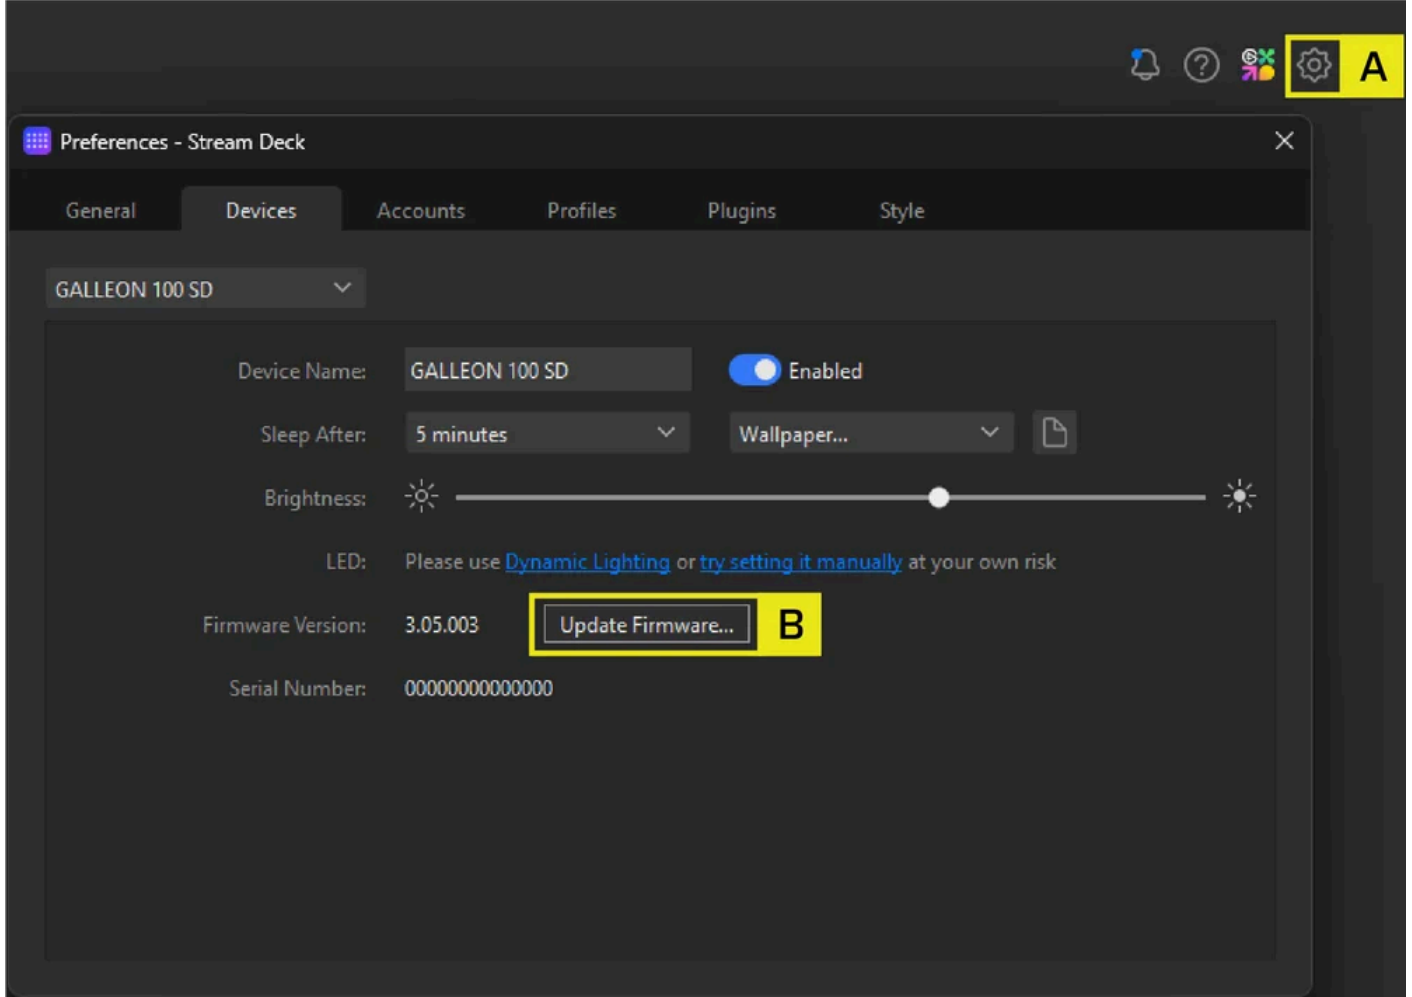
A

Preferences - Stream Deck

General Devices Accounts Profiles Plugins Style

GALLEON 100 SD

Device Name: GALLEON 100 SD Enabled

Sleep After: 5 minutes Wallpaper...

Brightness:

LED: Please use Dynamic Lighting or try setting it manually at your own risk

Firmware Version: 3.05.003 Update Firmware... B

Serial Number: 00000000000000